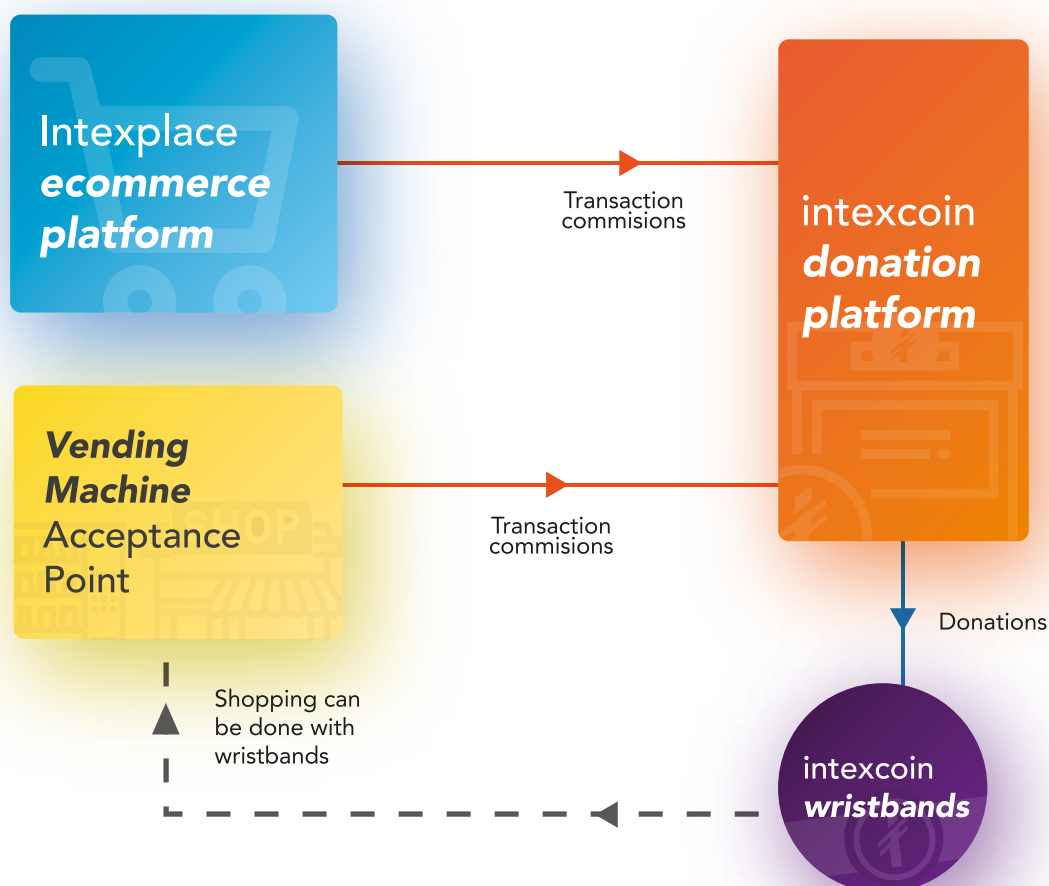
Intexplace
ecommerce
platform

Transaction
commisions

intexcoin
donation
platform

Vending
Machine
Acceptance
Point

SHOP

Transaction
commisions

Donations

Shopping can
be done with
wristbands

intexcoin
wristbands